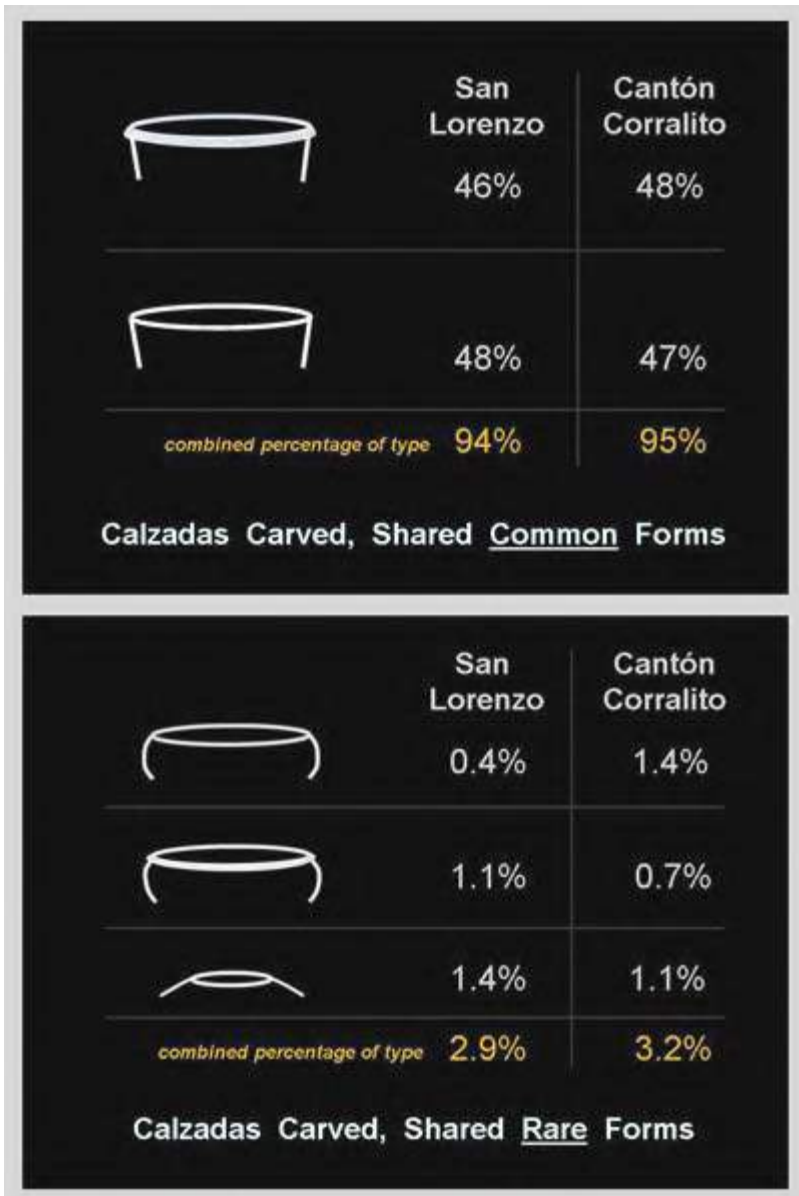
| | San Lorenzo | Cantón Corralito |
|---|---|---|
| | 46% | 48% |
| | 48% | 47% |
| combined percentage of type | 94% | 95% |

Calzadas Carved, Shared Common Forms

| | San Lorenzo | Cantón Corralito |
|---|---|---|
| | 0.4% | 1.4% |
| | 1.1% | 0.7% |
| | 1.4% | 1.1% |
| combined percentage of type | 2.9% | 3.2% |

Calzadas Carved, Shared Rare Forms